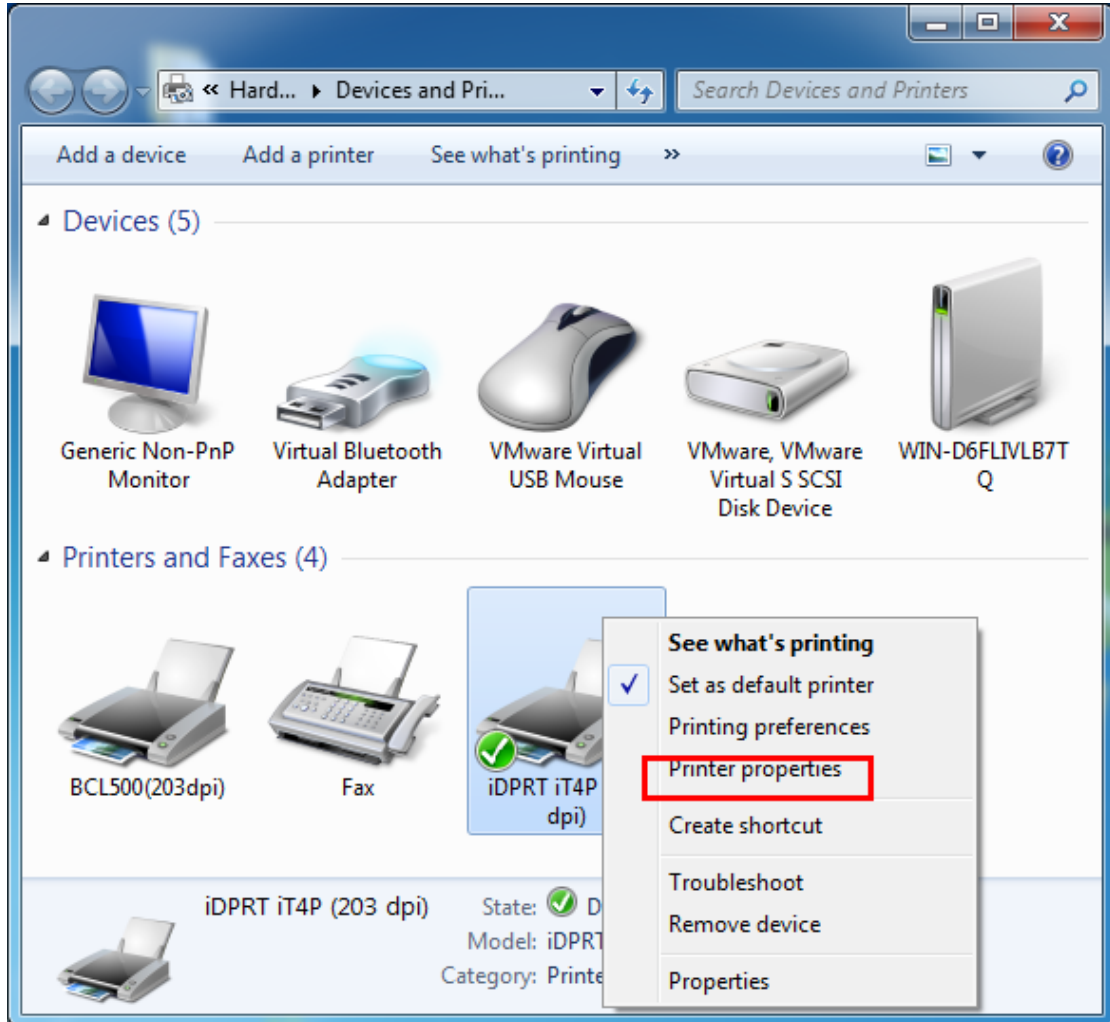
« Hard... ▸ Devices and Pri...

Search Devices and Printers

Add a device Add a printer See what's printing »

Devices (5)

Generic Non-PnP Monitor

Virtual Bluetooth Adapter

VMware Virtual USB Mouse

VMware, VMware Virtual S SCSI Disk Device

WIN-D6FLIVLB7TQ

Printers and Faxes (4)

BCL500(203dpi)

Fax

iDPRT iT4P dpi)

See what's printing
Set as default printer
Printing preferences
Printer properties
Create shortcut
Troubleshoot
Remove device
Properties

iDPRT iT4P (203 dpi)

State: D
Model: iDPRT
Category: Printe